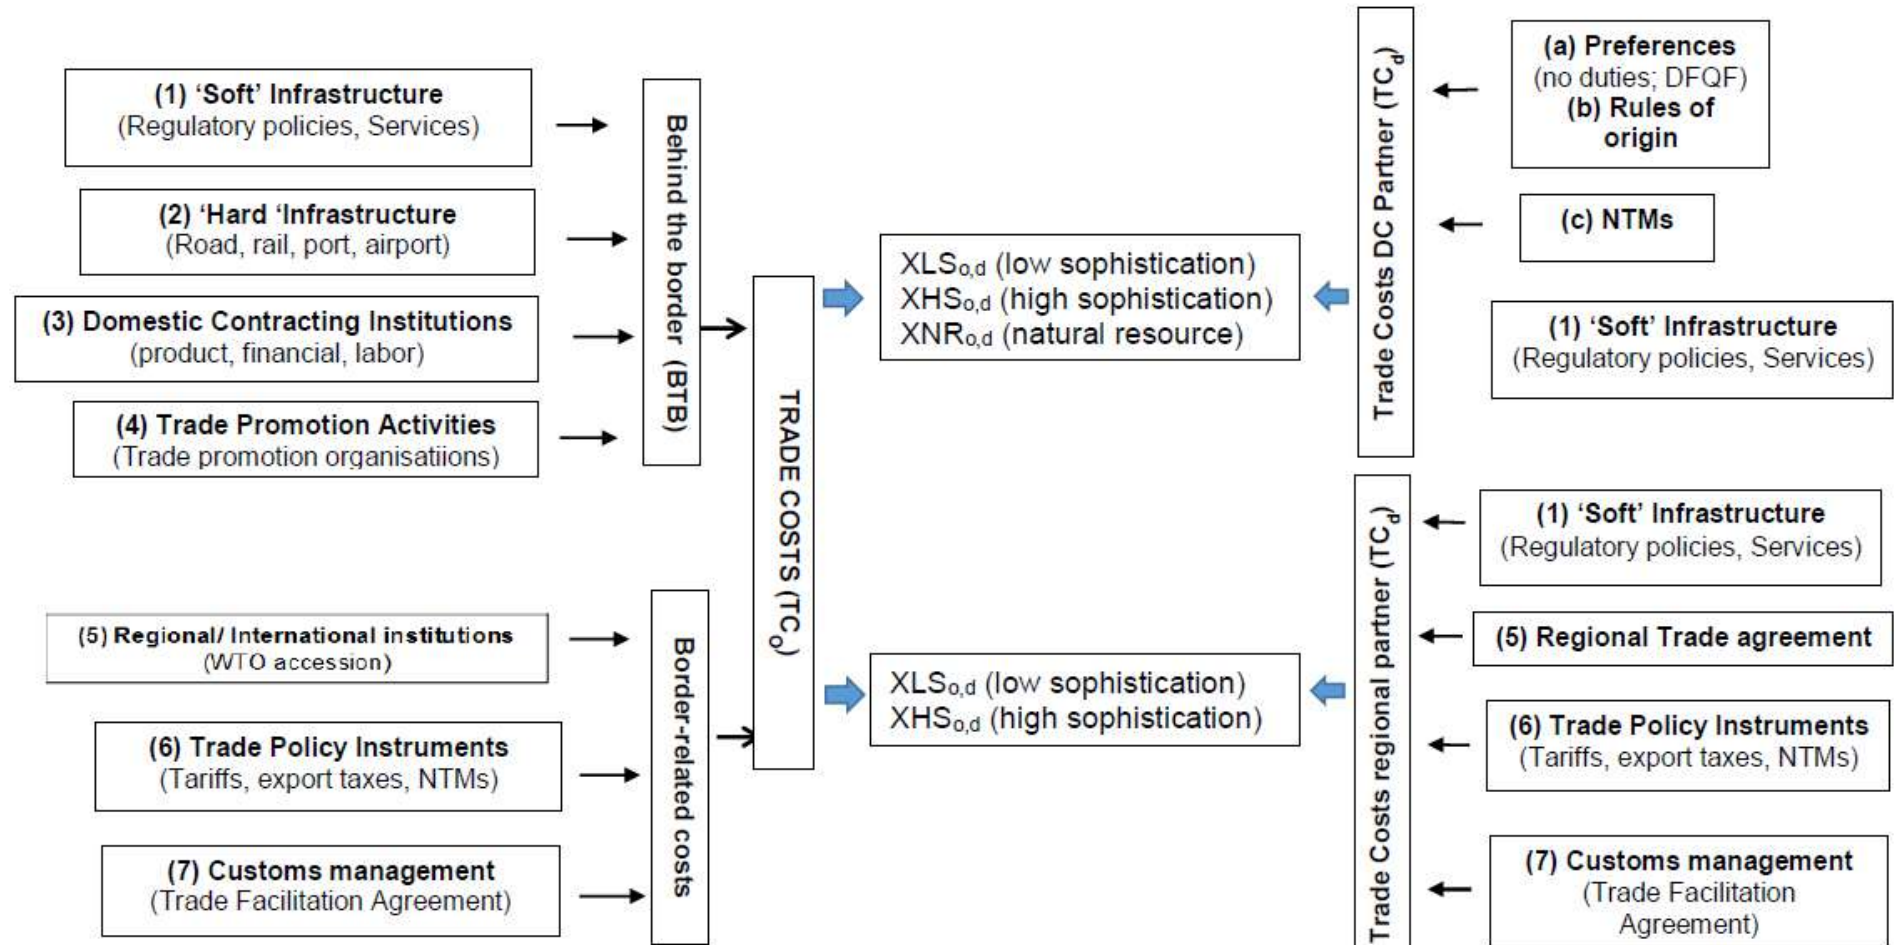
(1) 'Soft' Infrastructure
(Regulatory policies, Services)

(2) 'Hard 'Infrastructure
(Road, rail, port, airport)

(3) Domestic Contracting Institutions
(product, financial, labor)

(4) Trade Promotion Activities
(Trade promotion organisatiions)

Behind the border (BTB)

(5) Regional/ International institutions
(WTO accession)

(6) Trade Policy Instruments
(Tariffs, export taxes, NTMs)

(7) Customs management
(Trade Facilitation Agreement)

Border-related costs

TRADE COSTS ($TC_o$)

$XLS_{o,d}$ (low sophistication)
$XHS_{o,d}$ (high sophistication)
$XNR_{o,d}$ (natural resource)

$XLS_{o,d}$ (low sophistication)
$XHS_{o,d}$ (high sophistication)

Trade Costs DC Partner ($TC_d$)

(a) Preferences
(no duties; DFQF)
(b) Rules of origin

(c) NTMs

(1) 'Soft' Infrastructure
(Regulatory policies, Services)

Trade Costs regional partner ($TC_d$)

(1) 'Soft' Infrastructure
(Regulatory policies, Services)

(5) Regional Trade agreement

(6) Trade Policy Instruments
(Tariffs, export taxes, NTMs)

(7) Customs management
(Trade Facilitation Agreement)